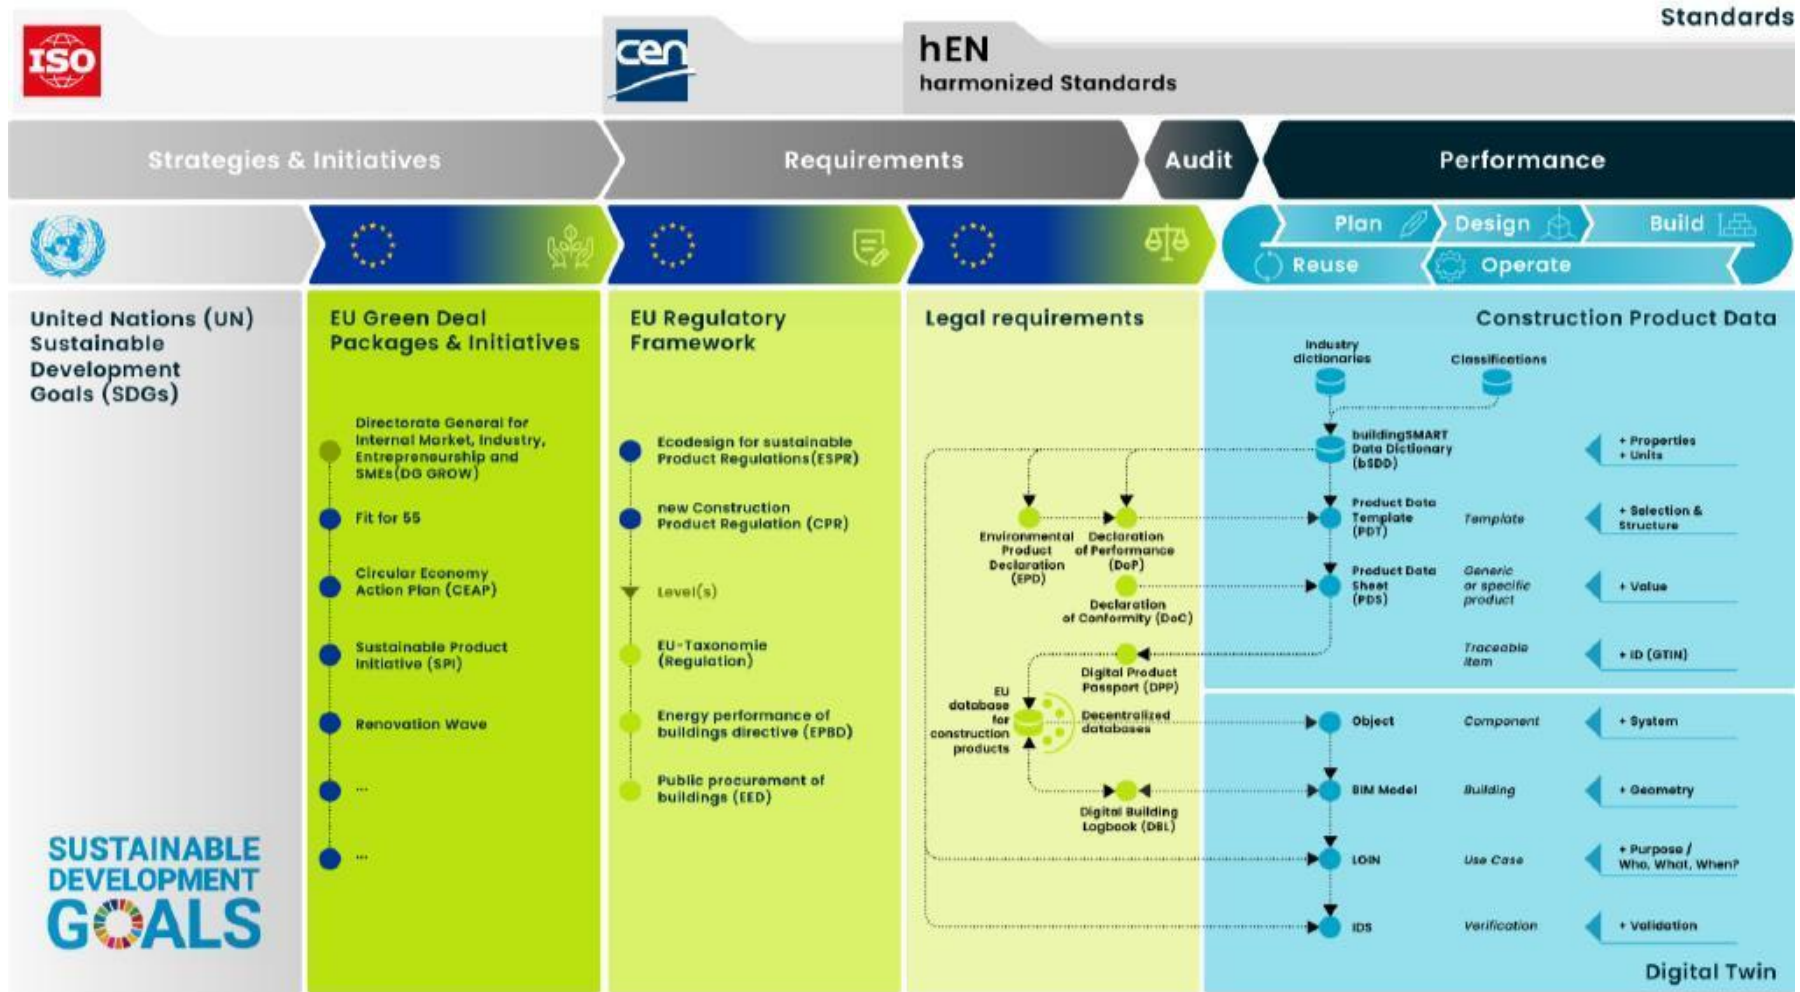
Standards

ISO

cen

hEN
harmonized Standards

Strategies & Initiatives

Requirements

Audit

Performance

Plan

Design

Build

Reuse

Operate

United Nations (UN) Sustainable Development Goals (SDGs)

SUSTAINABLE DEVELOPMENT GOALS

EU Green Deal Packages & Initiatives

Directorate General for Internal Market, Industry, Entrepreneurship and SMEs (DG GROW)

Fit for 55

Circular Economy Action Plan (CEAP)

Sustainable Product Initiative (SPI)

Renovation Wave

...

...

EU Regulatory Framework

Ecodesign for sustainable Product Regulations (ESPR)

new Construction Product Regulation (CPR)

Level(s)

EU-Taxonomie (Regulation)

Energy performance of buildings directive (EPBD)

Public procurement of buildings (EED)

Legal requirements

Environmental Product Declaration (EPD)

Declaration of Performance (DoP)

Declaration of Conformity (DoC)

Digital Product Passport (DPP)

EU database for construction products

Decentralized databases

Digital Building Logbook (DBL)

Construction Product Data

Industry dictionaries

Classifications

buildingSMART Data Dictionary (bSDD)

+ Properties
+ Units

Product Data Template (PDT)

Template

+ Selection & Structure

Product Data Sheet (PDS)

Generic or specific product

+ Value

Traceable item

+ ID (GTIN)

Object

Component

+ System

BIM Model

Building

+ Geometry

LOIN

Use Case

+ Purpose / Who, What, When?

IDS

Verification

+ Validation

Digital Twin